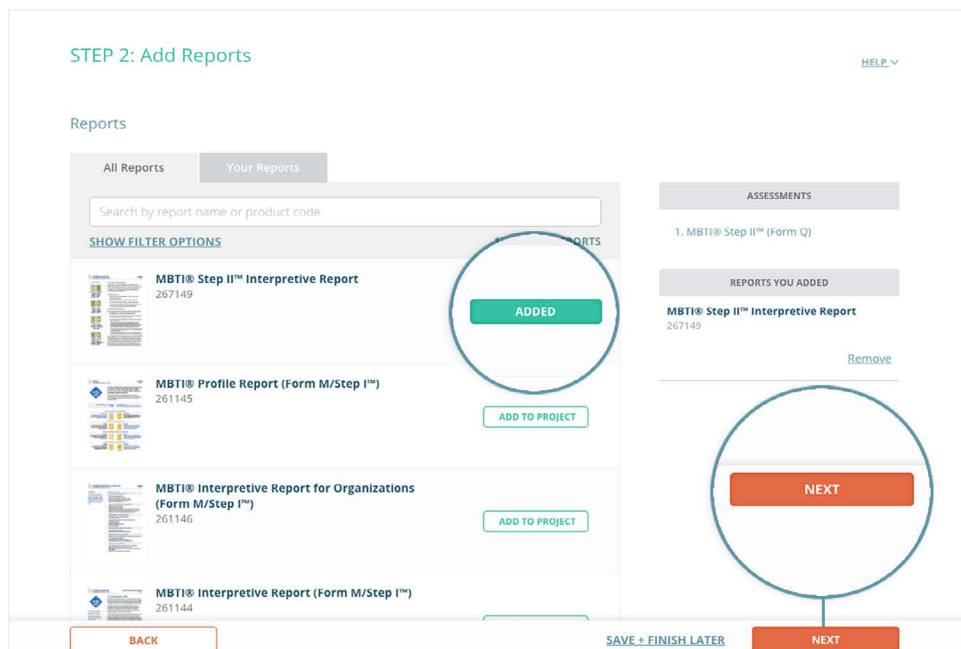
STEP 2: Add Reports

HELP

Reports

All Reports

Your Reports

Search by report name or product code

SHOW FILTER OPTIONS

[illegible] REPORTS

MBTI® Step II™ Interpretive Report
267149

ADDED

MBTI® Profile Report (Form M/Step I™)
261145

ADD TO PROJECT

MBTI® Interpretive Report for Organizations (Form M/Step I™)
261146

ADD TO PROJECT

MBTI® Interpretive Report (Form M/Step I™)
261144

ASSESSMENTS

1. MBTI® Step II™ (Form Q)

REPORTS YOU ADDED

MBTI® Step II™ Interpretive Report
267149

Remove

NEXT

BACK

SAVE + FINISH LATER

NEXT